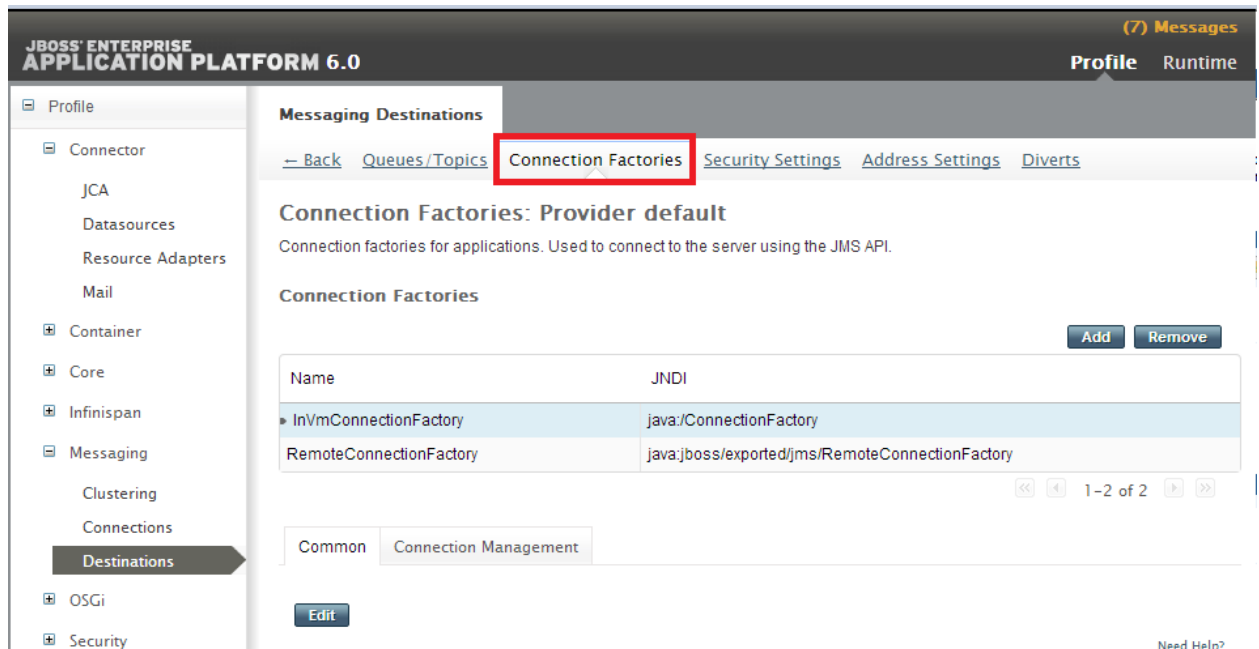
JBOSS' ENTERPRISE
APPLICATION PLATFORM 6.0

(7) Messages

Profile Runtime

⊟ Profile

⊟ Connector

JCA

Datasources

Resource Adapters

Mail

⊞ Container

⊞ Core

⊞ Infinispan

⊟ Messaging

Clustering

Connections

Destinations

⊞ OSGi

⊞ Security

Messaging Destinations

← Back Queues/Topics Connection Factories Security Settings Address Settings Diverts

Connection Factories: Provider default

Connection factories for applications. Used to connect to the server using the JMS API.

Connection Factories

Add Remove

| Name | JNDI |
|---|---|
| InVmConnectionFactory | java:/ConnectionFactory |
| RemoteConnectionFactory | java:jboss/exported/jms/RemoteConnectionFactory |

1-2 of 2

Common Connection Management

Edit

Need Help?